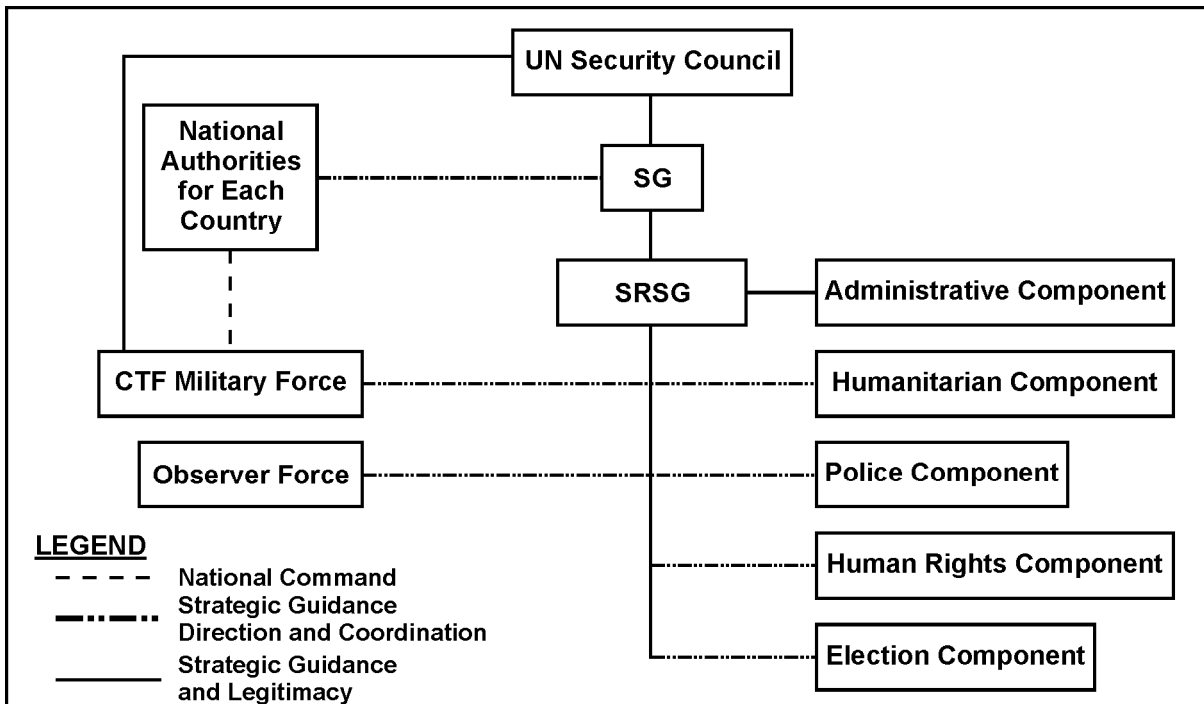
UN Security Council

National Authorities for Each Country

SG

SRSG

Administrative Component

CTF Military Force

Humanitarian Component

Observer Force

Police Component

Human Rights Component

Election Component

LEGEND

National Command

Strategic Guidance Direction and Coordination

Strategic Guidance and Legitimacy